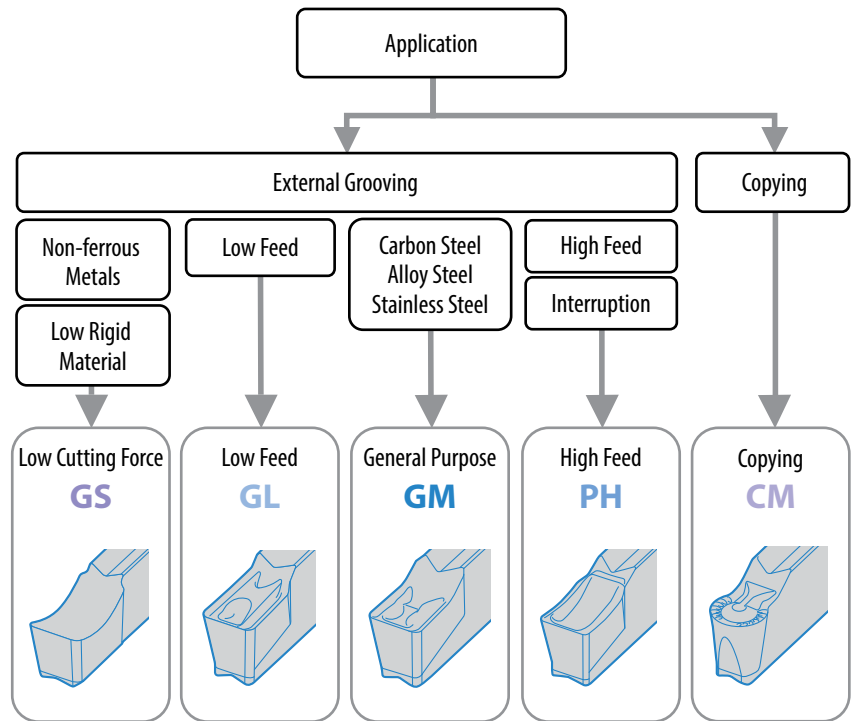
Application

External Grooving

Copying

Non-ferrous Metals

Low Rigid Material

Low Feed

Carbon Steel
Alloy Steel
Stainless Steel

High Feed

Interruption

Low Cutting Force
GS

Low Feed
GL

General Purpose
GM

High Feed
PH

Copying
CM